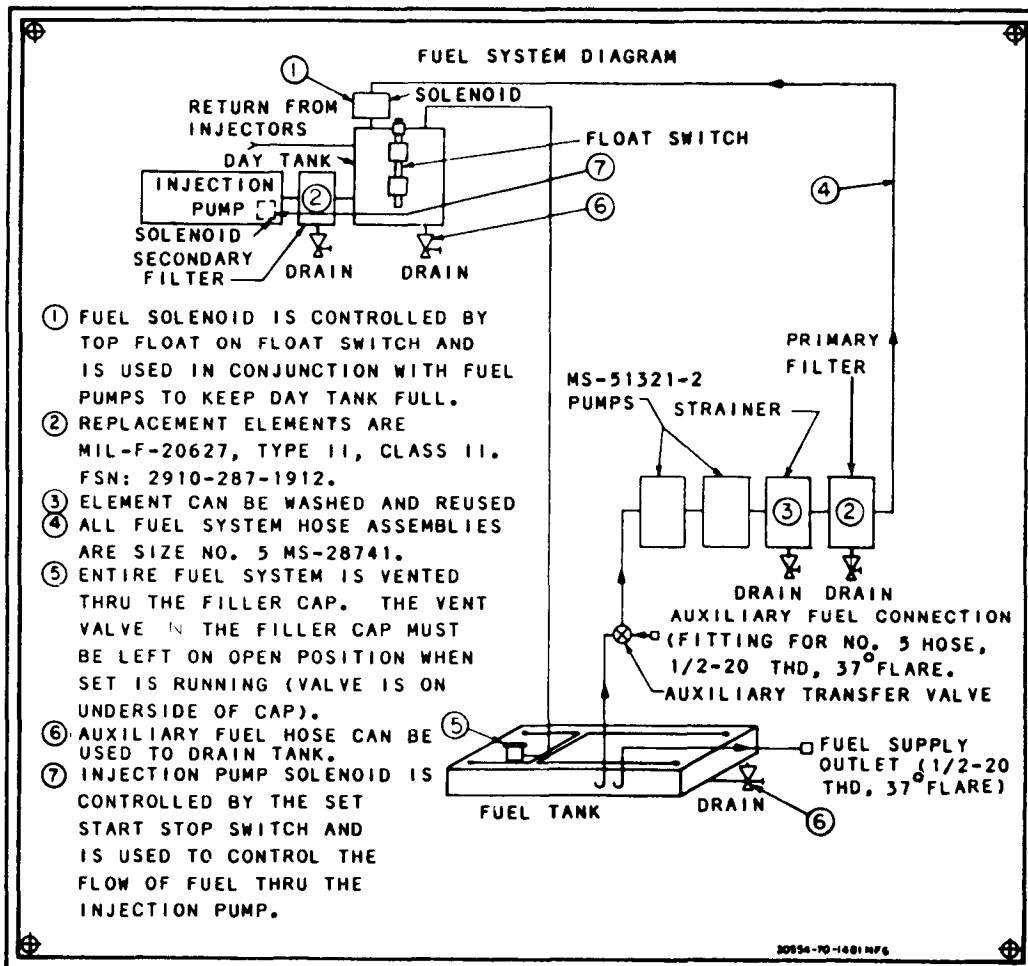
FUEL SYSTEM DIAGRAM

1
SOLENOID
RETURN FROM INJECTORS
FLOAT SWITCH
DAY TANK
7
INJECTION PUMP
2
6
4
SOLENOID
SECONDARY FILTER
DRAIN
DRAIN

1 FUEL SOLENOID IS CONTROLLED BY TOP FLOAT ON FLOAT SWITCH AND IS USED IN CONJUNCTION WITH FUEL PUMPS TO KEEP DAY TANK FULL.
2 REPLACEMENT ELEMENTS ARE MIL-F-20627, TYPE II, CLASS II. FSN: 2910-287-1912.
3 ELEMENT CAN BE WASHED AND REUSED
4 ALL FUEL SYSTEM HOSE ASSEMBLIES ARE SIZE NO. 5 MS-28741.
5 ENTIRE FUEL SYSTEM IS VENTED THRU THE FILLER CAP. THE VENT VALVE IN THE FILLER CAP MUST BE LEFT ON OPEN POSITION WHEN SET IS RUNNING (VALVE IS ON UNDERSIDE OF CAP).
6 AUXILIARY FUEL HOSE CAN BE USED TO DRAIN TANK.
7 INJECTION PUMP SOLENOID IS CONTROLLED BY THE SET START STOP SWITCH AND IS USED TO CONTROL THE FLOW OF FUEL THRU THE INJECTION PUMP.

PRIMARY FILTER
MS-51321-2 PUMPS
STRAINER
3
2
DRAIN DRAIN
AUXILIARY FUEL CONNECTION (FITTING FOR NO. 5 HOSE, 1/2-20 THD, 37° FLARE.
AUXILIARY TRANSFER VALVE
5
FUEL SUPPLY OUTLET (1/2-20 THD, 37° FLARE)
DRAIN
6
FUEL TANK

30554-70-1481 MF6